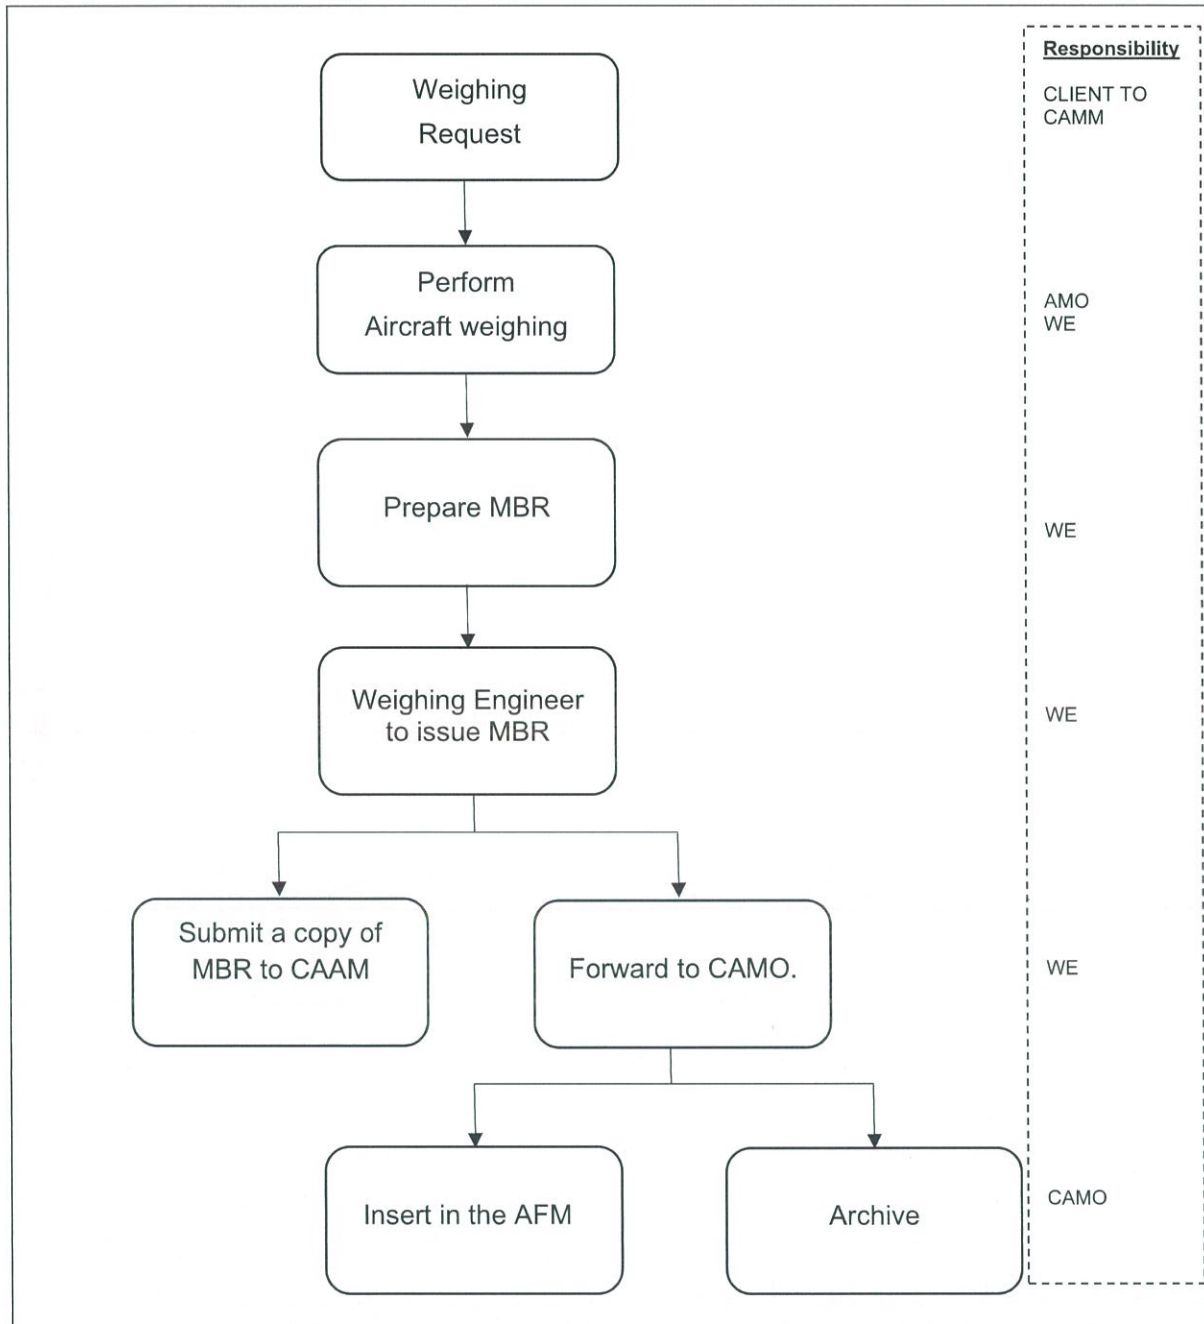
Weighing Request

Perform Aircraft weighing

Prepare MBR

Weighing Engineer to issue MBR

Submit a copy of MBR to CAAM

Forward to CAMO.

Insert in the AFM

Archive

Responsibility

CLIENT TO CAMM

AMO WE

WE

WE

WE

CAMO